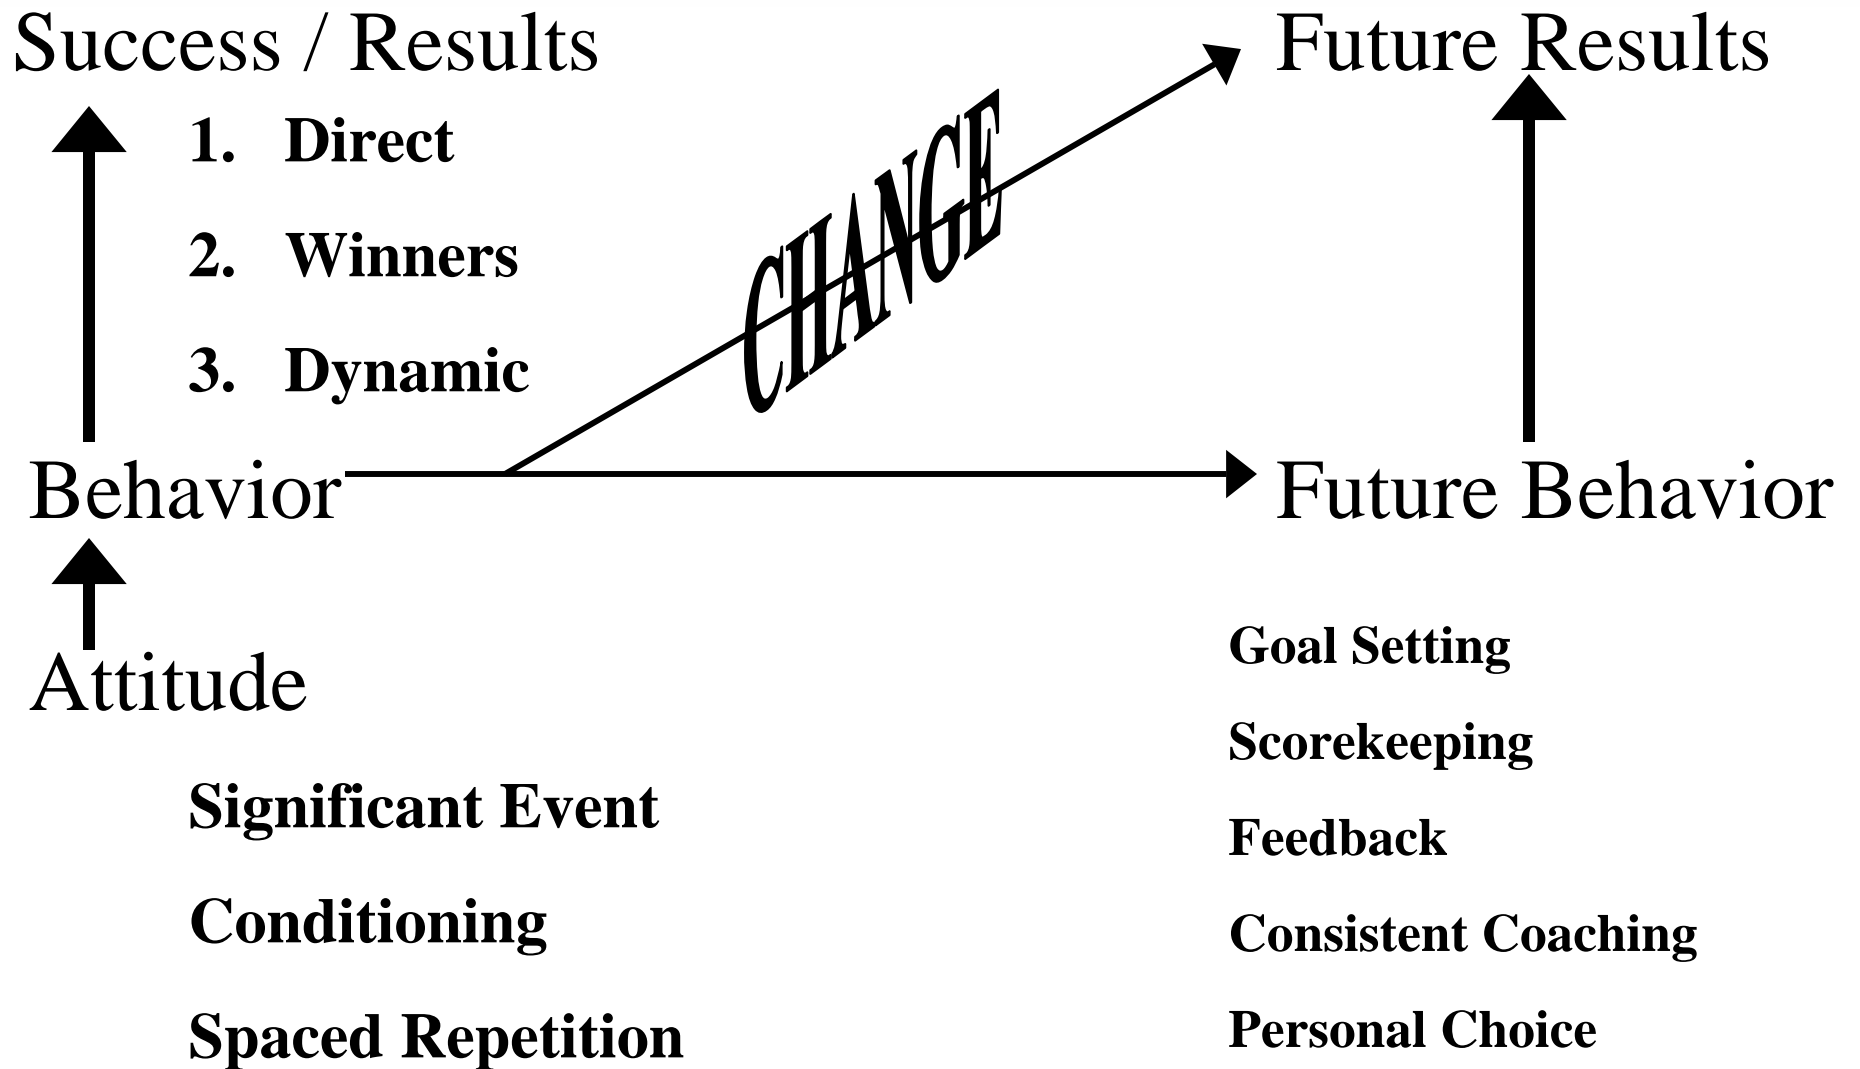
Success / Results

Future Results

1. Direct

2. Winners

3. Dynamic

CHANGE

Behavior

Future Behavior

Attitude

Significant Event

Conditioning

Spaced Repetition

Goal Setting

Scorekeeping

Feedback

Consistent Coaching

Personal Choice